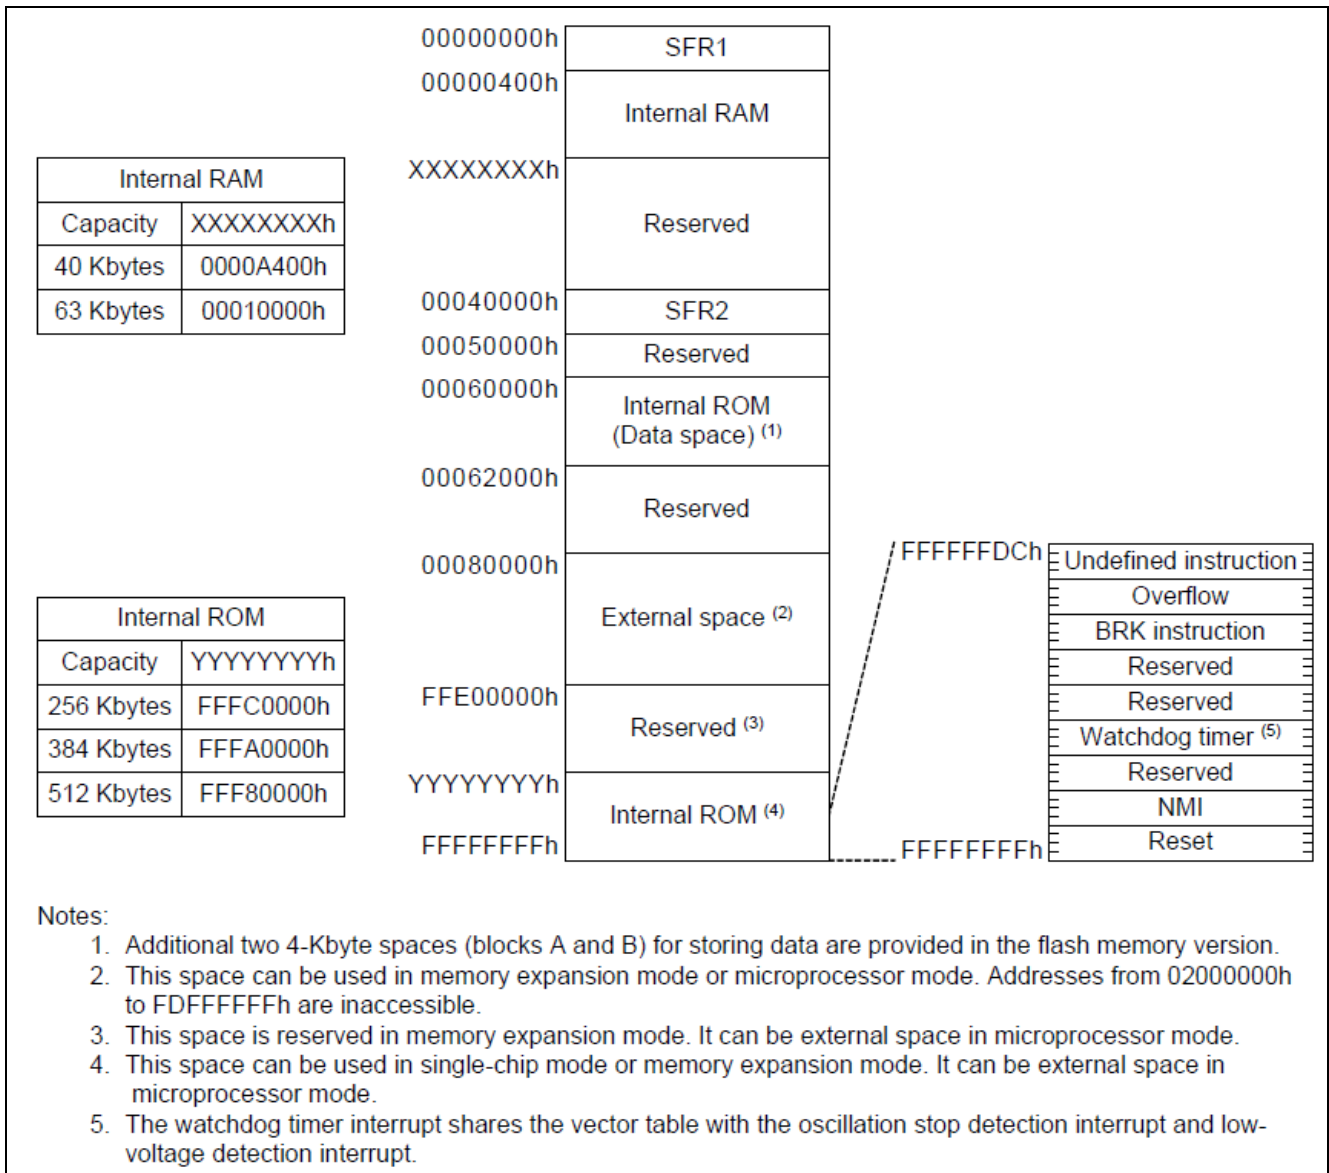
| Internal RAM | |
|---|---|
| Capacity | XXXXXXXXh |
| 40 Kbytes | 0000A400h |
| 63 Kbytes | 00010000h |

| Internal ROM | |
|---|---|
| Capacity | YYYYYYYYh |
| 256 Kbytes | FFFC0000h |
| 384 Kbytes | FFFA0000h |
| 512 Kbytes | FFF80000h |

00000000h SFR1
00000400h Internal RAM
XXXXXXXXh Reserved
00040000h SFR2
00050000h Reserved
00060000h Internal ROM (Data space) $^{(1)}$
00062000h Reserved
00080000h External space $^{(2)}$
FFE00000h Reserved $^{(3)}$
YYYYYYYYh Internal ROM $^{(4)}$
FFFFFFFFh

FFFFFFDCh
Undefined instruction
Overflow
BRK instruction
Reserved
Reserved
Watchdog timer $^{(5)}$
Reserved
NMI
Reset
FFFFFFFFh

Notes:
1. Additional two 4-Kbyte spaces (blocks A and B) for storing data are provided in the flash memory version.
2. This space can be used in memory expansion mode or microprocessor mode. Addresses from 02000000h to FDFFFFFFh are inaccessible.
3. This space is reserved in memory expansion mode. It can be external space in microprocessor mode.
4. This space can be used in single-chip mode or memory expansion mode. It can be external space in microprocessor mode.
5. The watchdog timer interrupt shares the vector table with the oscillation stop detection interrupt and low-voltage detection interrupt.